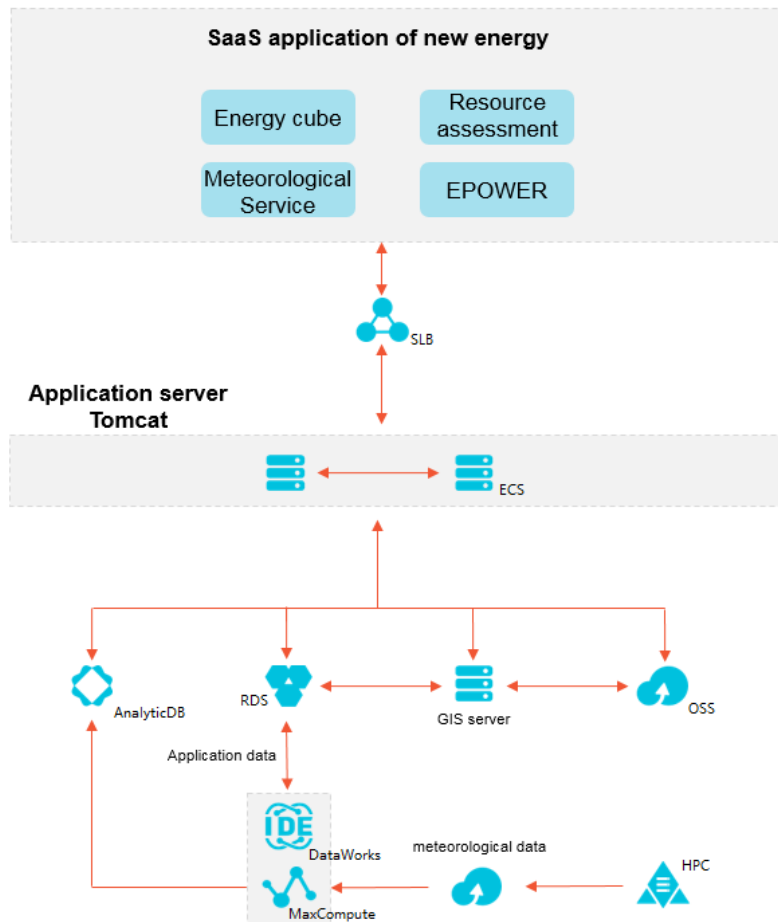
SaaS application of new energy

Energy cube

Resource assessment

Meteorological Service

EPOWER

SLB

Application server Tomcat

ECS

AnalyticDB

RDS

GIS server

OSS

Application data

IDE

DataWorks

meteorological data

HPC

MaxCompute